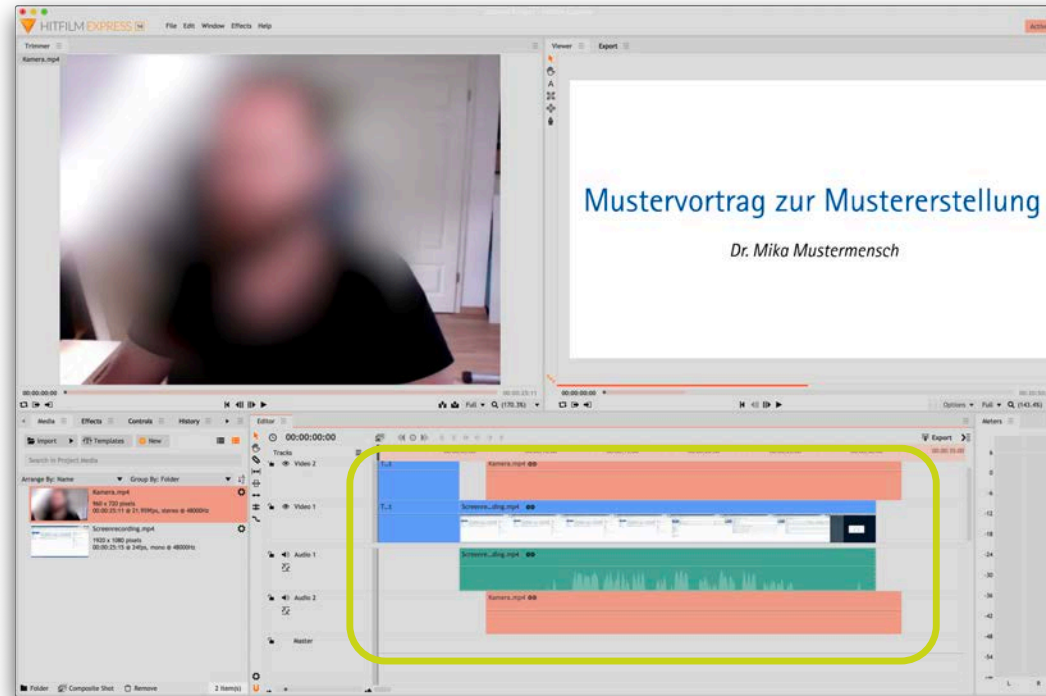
HITFILM EXPRESS File Edit Window Effects Help

Trimmer
Kamera.mp4

00:00:00:00 00:00:25:11
Full Q (170.3%)

Viewer Export

Mustervortrag zur Mustererstellung

Dr. Mika Mustermensch

00:00:00:00
Options Full Q (143.4%)

Media Effects Controls History
Import Templates New
Search in Project Media
Arrange By: Name Group By: Folder
Kamera.mp4
960 x 720 pixels
00:00:25:11 @ 21.959fps, stereo @ 48000Hz
Screenrecording.mp4
1920 x 1080 pixels
00:00:25:15 @ 24fps, mono @ 48000Hz

Folder Composite Shot Remove 2 item(s)

Editor
00:00:00:00
Export
Tracks
Video 2
Video 1
Audio 1
Audio 2
Master

T...t
Kamera.mp4
T...t
Screenre...ding.mp4
Screenre...ding.mp4
Kamera.mp4

Meters
6
0
-6
-12
-18
-24
-30
-36
-42
-48
-54
L R